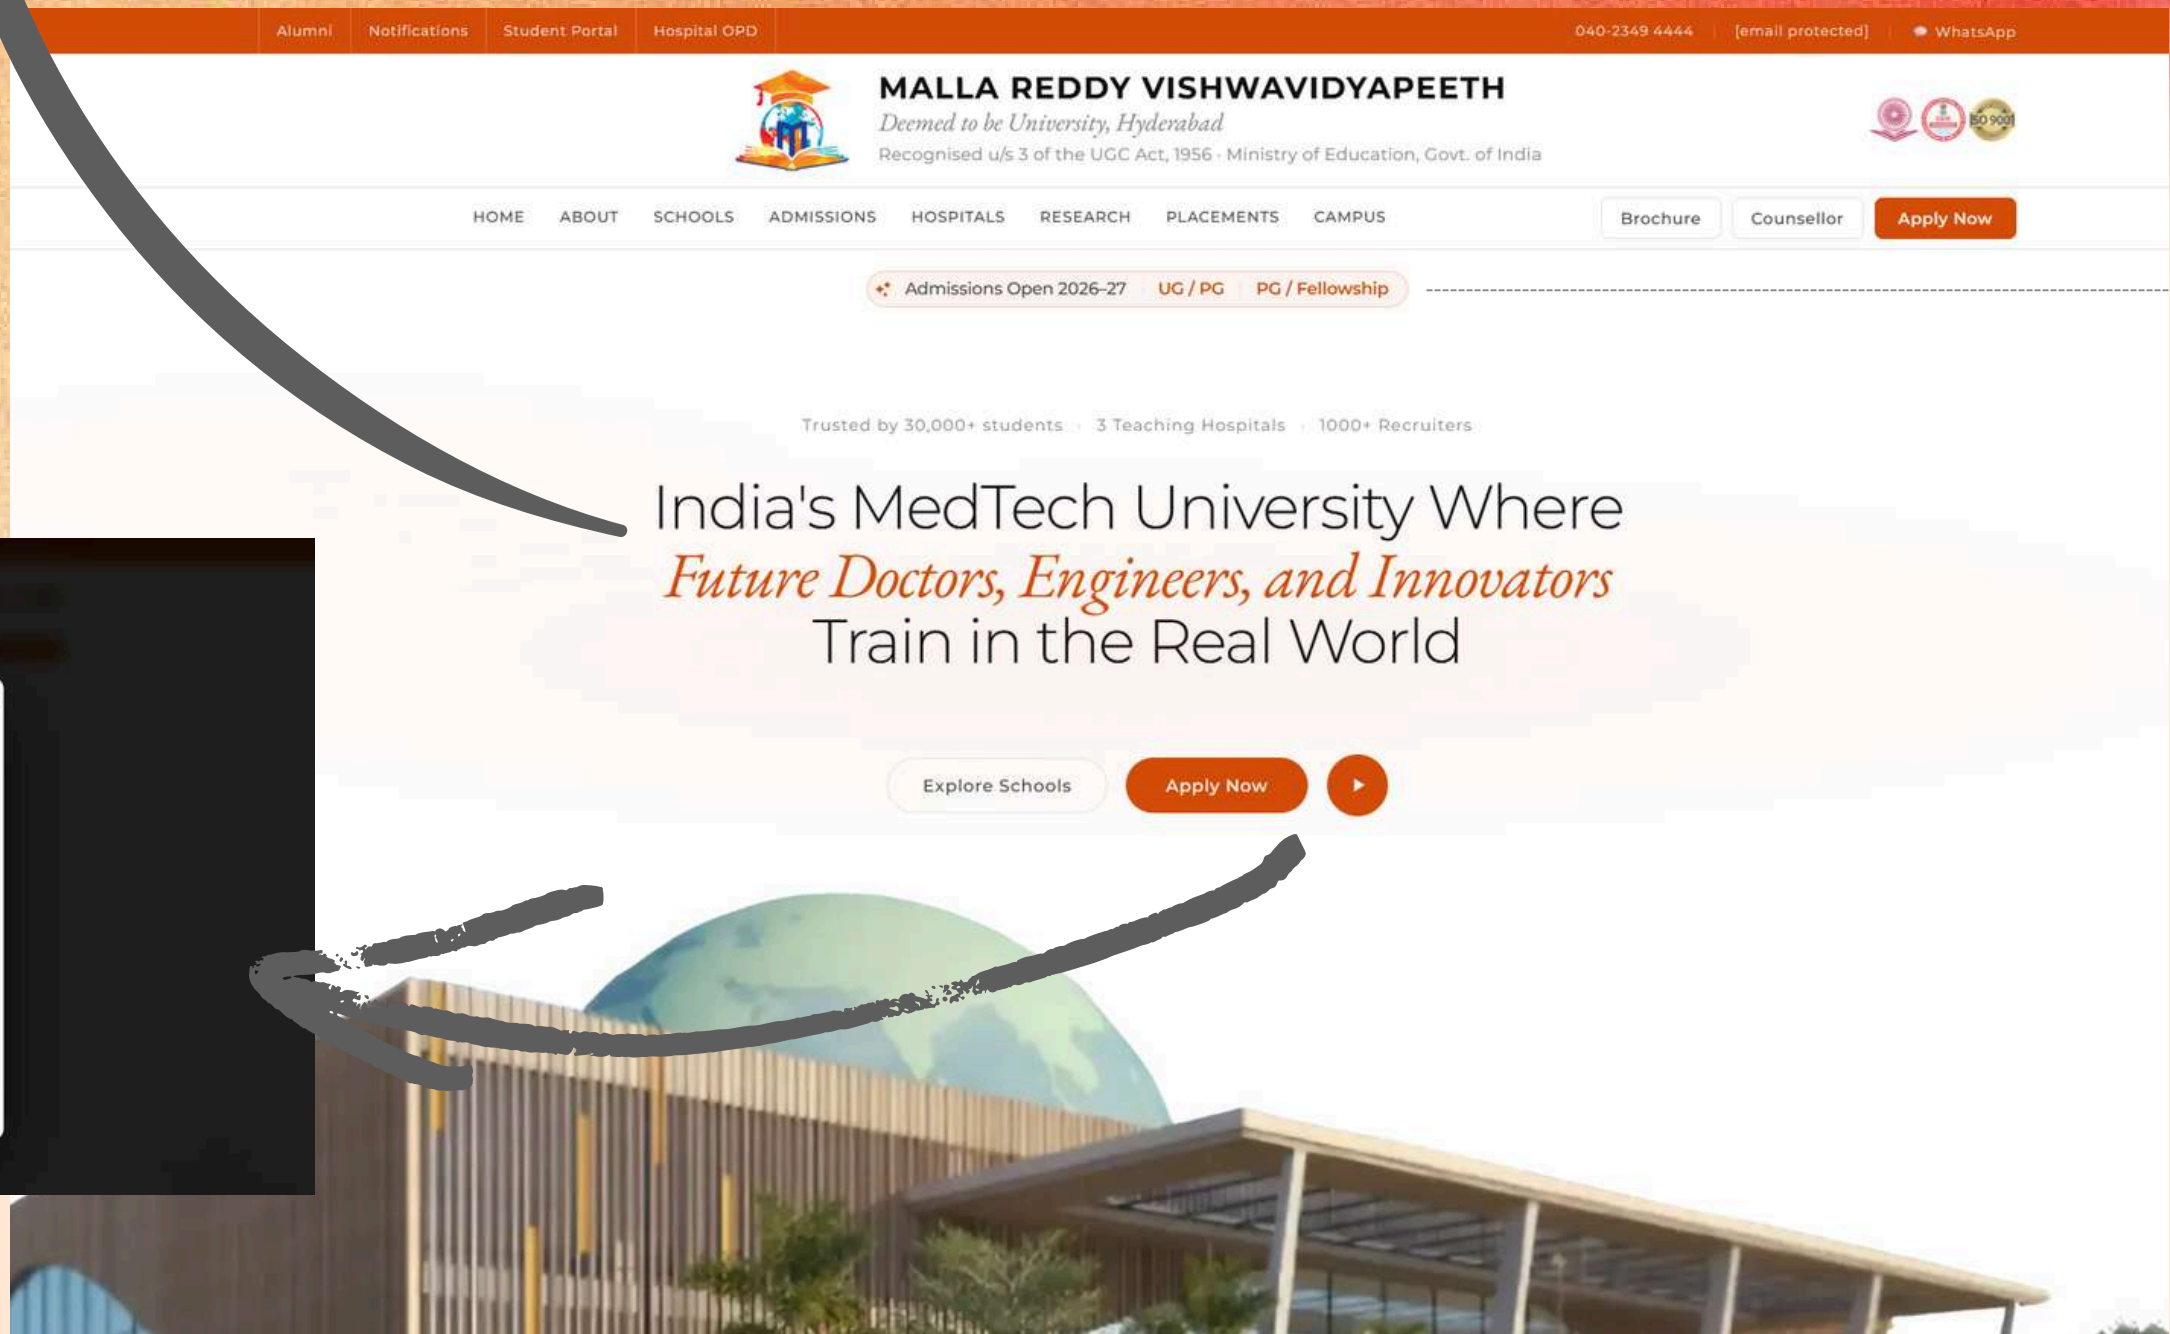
Alumni Notifications Student Portal Hospital OPD

040-2349 4444 [email protected] WhatsApp

MALLA REDDY VISHWAVIDYAPEETH
Deemed to be University, Hyderabad
Recognised u/s 3 of the UGC Act, 1956 · Ministry of Education, Govt. of India

ISO 9001

HOME ABOUT SCHOOLS ADMISSIONS HOSPITALS RESEARCH PLACEMENTS CAMPUS

Brochure Counsellor Apply Now

Admissions Open 2026-27 UG / PG PG / Fellowship

Trusted by 30,000+ students · 3 Teaching Hospitals · 1000+ Recruiters

India's MedTech University Where
Future Doctors, Engineers, and Innovators
Train in the Real World

Explore Schools Apply Now